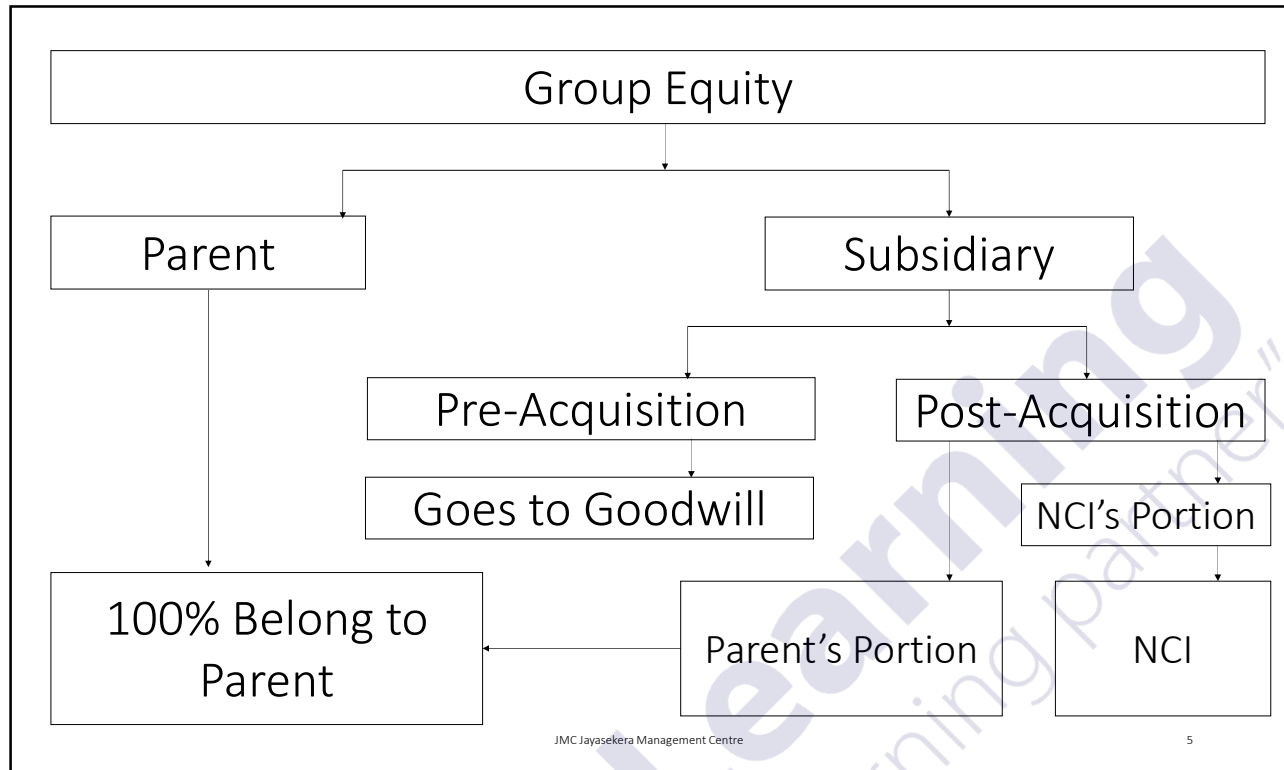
Group Equity

Parent

Subsidiary

Pre-Acquisition

Post-Acquisition

Goes to Goodwill

NCI's Portion

100% Belong to Parent

Parent's Portion

NCI

learning

learning partner"

JMC Jayasekera Management Centre

5